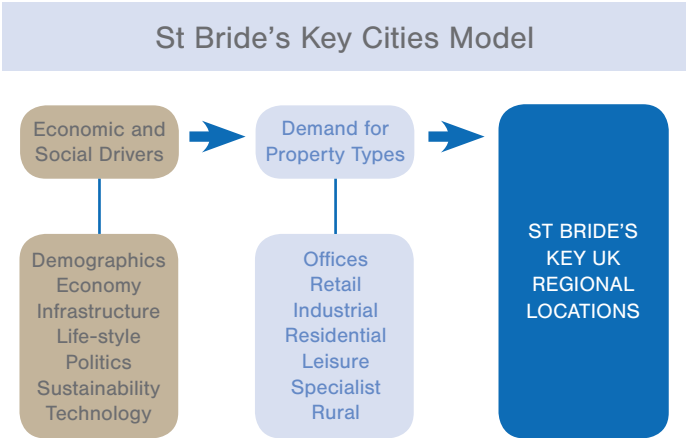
St Bride's Key Cities Model

Economic and Social Drivers

Demographics
Economy
Infrastructure
Life-style
Politics
Sustainability
Technology

Demand for Property Types

Offices
Retail
Industrial
Residential
Leisure
Specialist
Rural

ST BRIDE'S KEY UK REGIONAL LOCATIONS